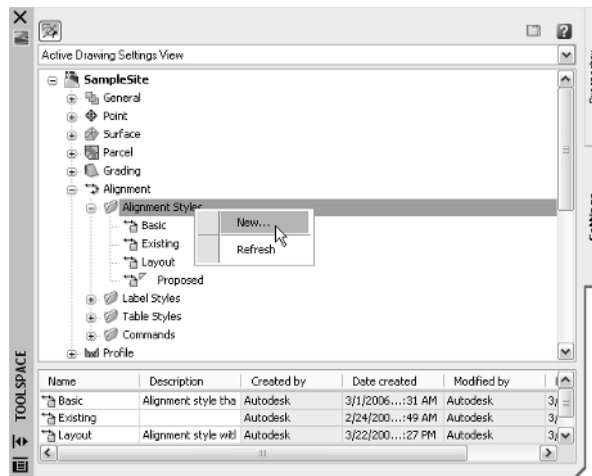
Active Drawing Settings View

SampleSite
General
Point
Surface
Parcel
Grading
Alignment
Alignment Styles
Basic
Existing
Layout
Proposed
Label Styles
Table Styles
Commands
Profile

New...
Refresh

TOOLSPACE

Settings

| Name | Description | Created by | Date created | Modified by | |
|---|---|---|---|---|---|
| Basic | Alignment style tha | Autodesk | 3/1/2006...:31 AM | Autodesk | 3/ |
| Existing | | Autodesk | 2/24/200...:49 AM | Autodesk | 3/ |
| Layout | Alignment style witl | Autodesk | 3/22/200...:27 PM | Autodesk | 3/ |